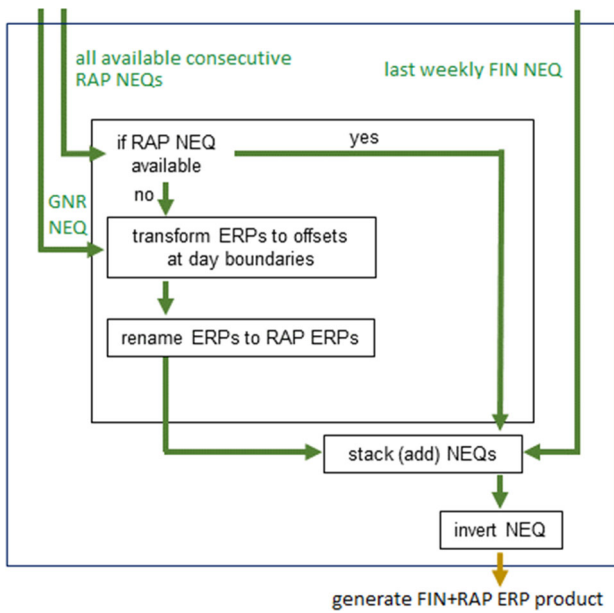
all available consecutive RAP NEQs

last weekly FIN NEQ

if RAP NEQ available

yes

no

GNR NEQ

transform ERPs to offsets at day boundaries

rename ERPs to RAP ERPs

stack (add) NEQs

invert NEQ

generate FIN+RAP ERP product